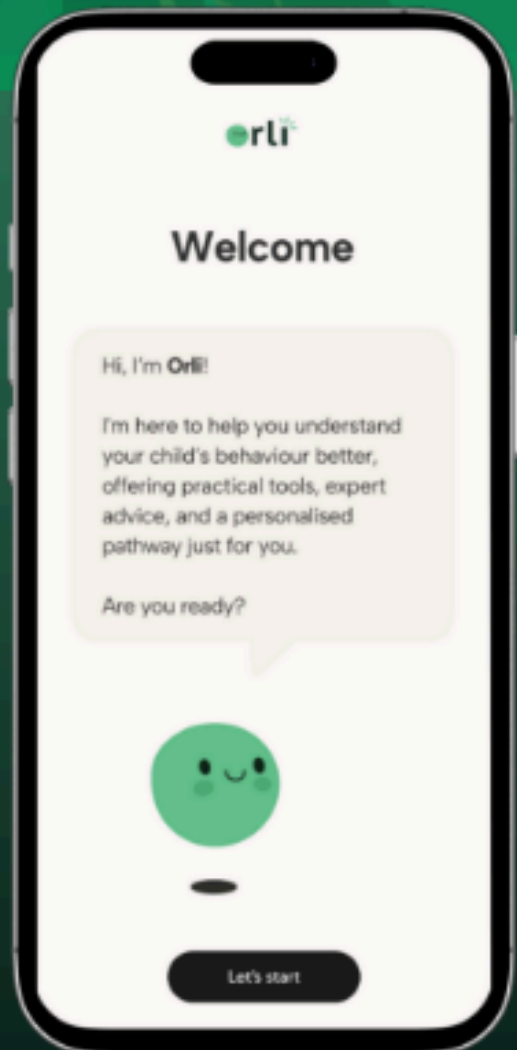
orli

Welcome

Hi, I'm **Orli**!

I'm here to help you understand your child's behaviour better, offering practical tools, expert advice, and a personalised pathway just for you.

Are you ready?

Let's start